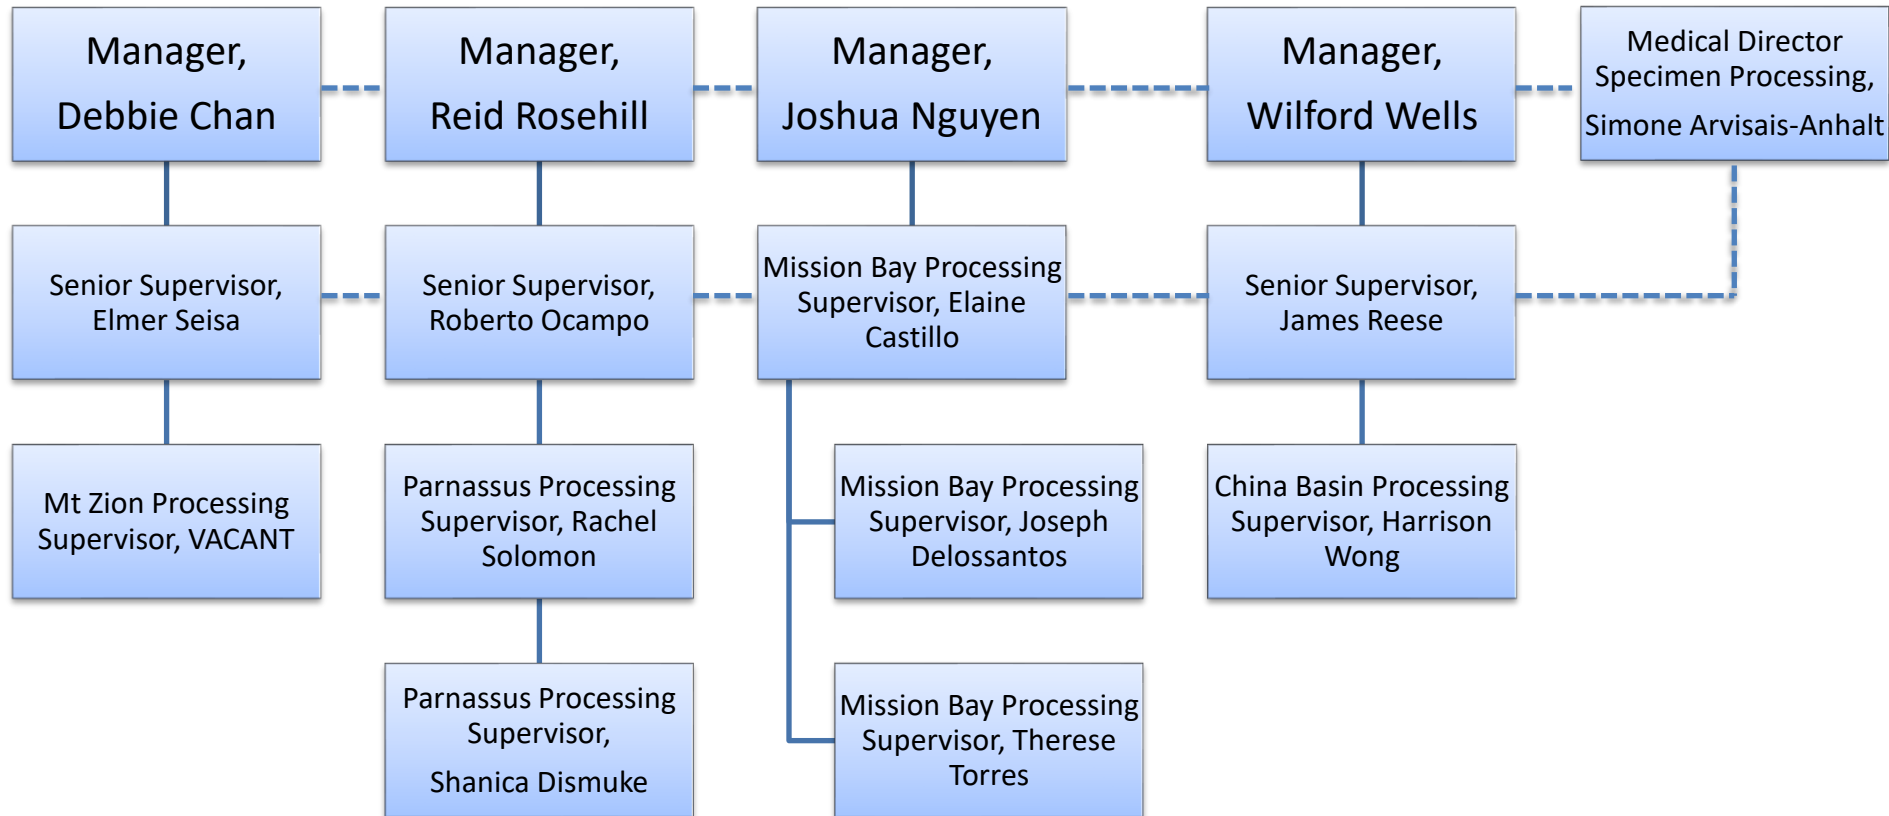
Manager,

Debbie Chan

Manager,

Reid Rosehill

Manager,

Joshua Nguyen

Manager,

Wilford Wells

Medical Director Specimen Processing,

Simone Arvisais-Anhalt

Senior Supervisor, Elmer Seisa

Senior Supervisor, Roberto Ocampo

Mission Bay Processing Supervisor, Elaine Castillo

Senior Supervisor, James Reese

Mt Zion Processing Supervisor, VACANT

Parnassus Processing Supervisor, Rachel Solomon

Mission Bay Processing Supervisor, Joseph Delossantos

China Basin Processing Supervisor, Harrison Wong

Parnassus Processing Supervisor,

Shanica Dismuke

Mission Bay Processing Supervisor, Therese Torres